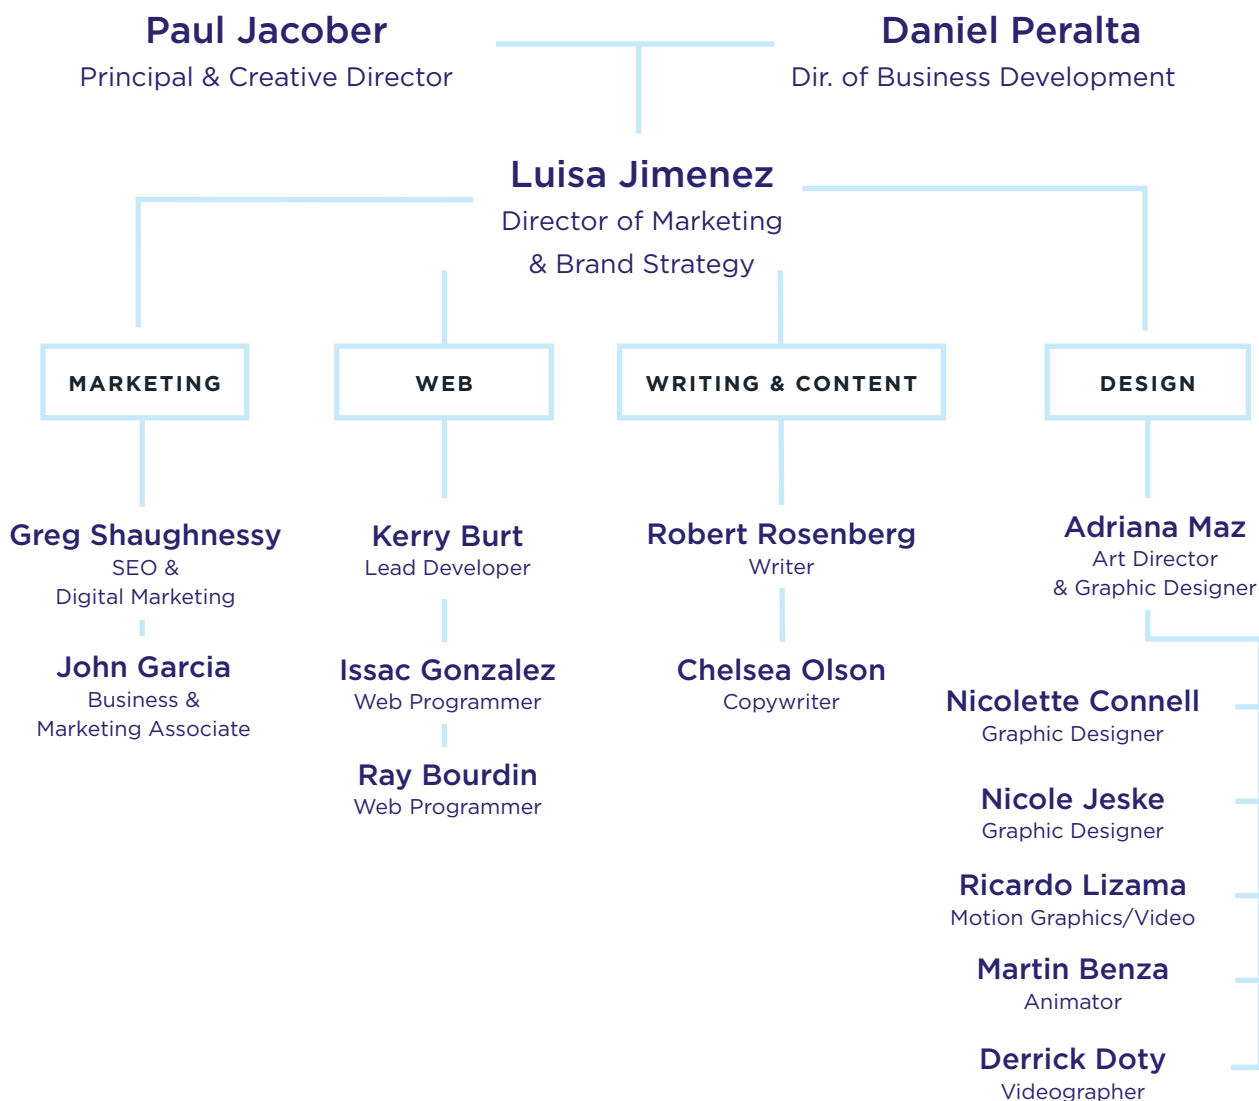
Paul Jacober
Principal & Creative Director

Daniel Peralta
Dir. of Business Development

Luisa Jimenez
Director of Marketing & Brand Strategy

MARKETING

WEB

WRITING & CONTENT

DESIGN

Greg Shaughnessy
SEO & Digital Marketing

John Garcia
Business & Marketing Associate

Kerry Burt
Lead Developer

Issac Gonzalez
Web Programmer

Ray Bourdin
Web Programmer

Robert Rosenberg
Writer

Chelsea Olson
Copywriter

Adriana Maz
Art Director & Graphic Designer

Nicolette Connell
Graphic Designer

Nicole Jeske
Graphic Designer

Ricardo Lizama
Motion Graphics/Video

Martin Benza
Animator

Derrick Doty
Videographer